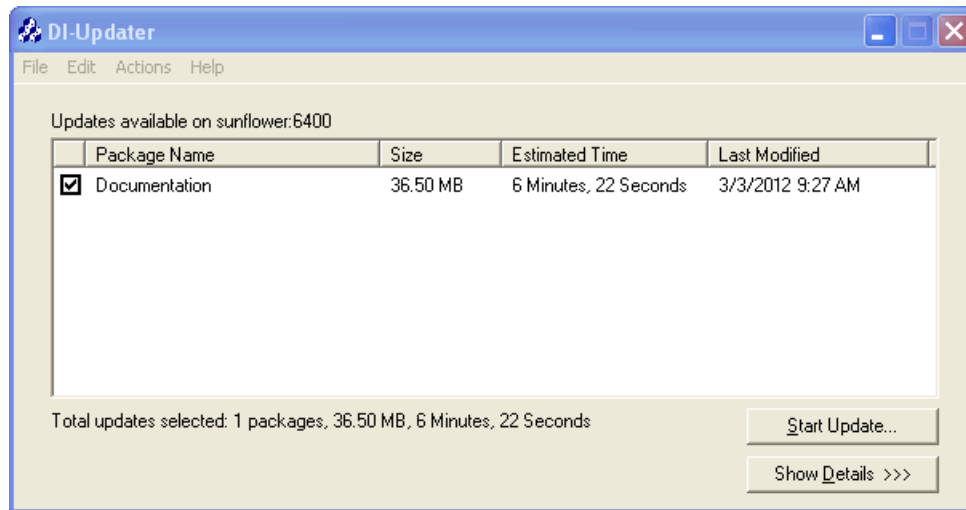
DI-Updater

File Edit Actions Help

Updates available on sunflower:6400

| | Package Name | Size | Estimated Time | Last Modified |
|---|---|---|---|---|
| ☑ | Documentation | 36.50 MB | 6 Minutes, 22 Seconds | 3/3/2012 9:27 AM |

Total updates selected: 1 packages, 36.50 MB, 6 Minutes, 22 Seconds

Start Update...

Show Details >>>